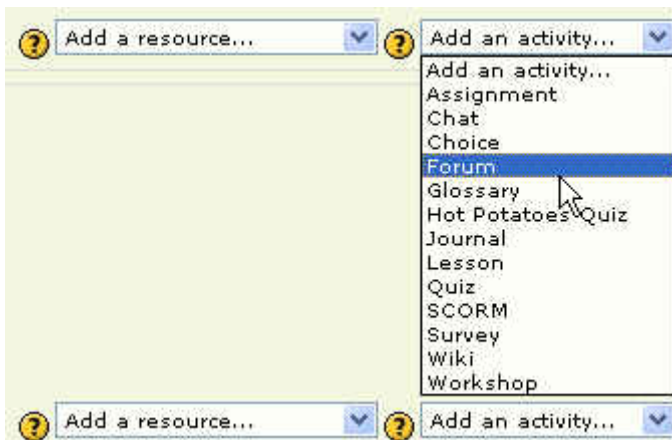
? Add a resource... ? Add an activity...

Add an activity...
Assignment
Chat
Choice
Forum
Glossary
Hot Potatoes Quiz
Journal
Lesson
Quiz
SCORM
Survey
Wiki
Workshop

? Add a resource... ? Add an activity...